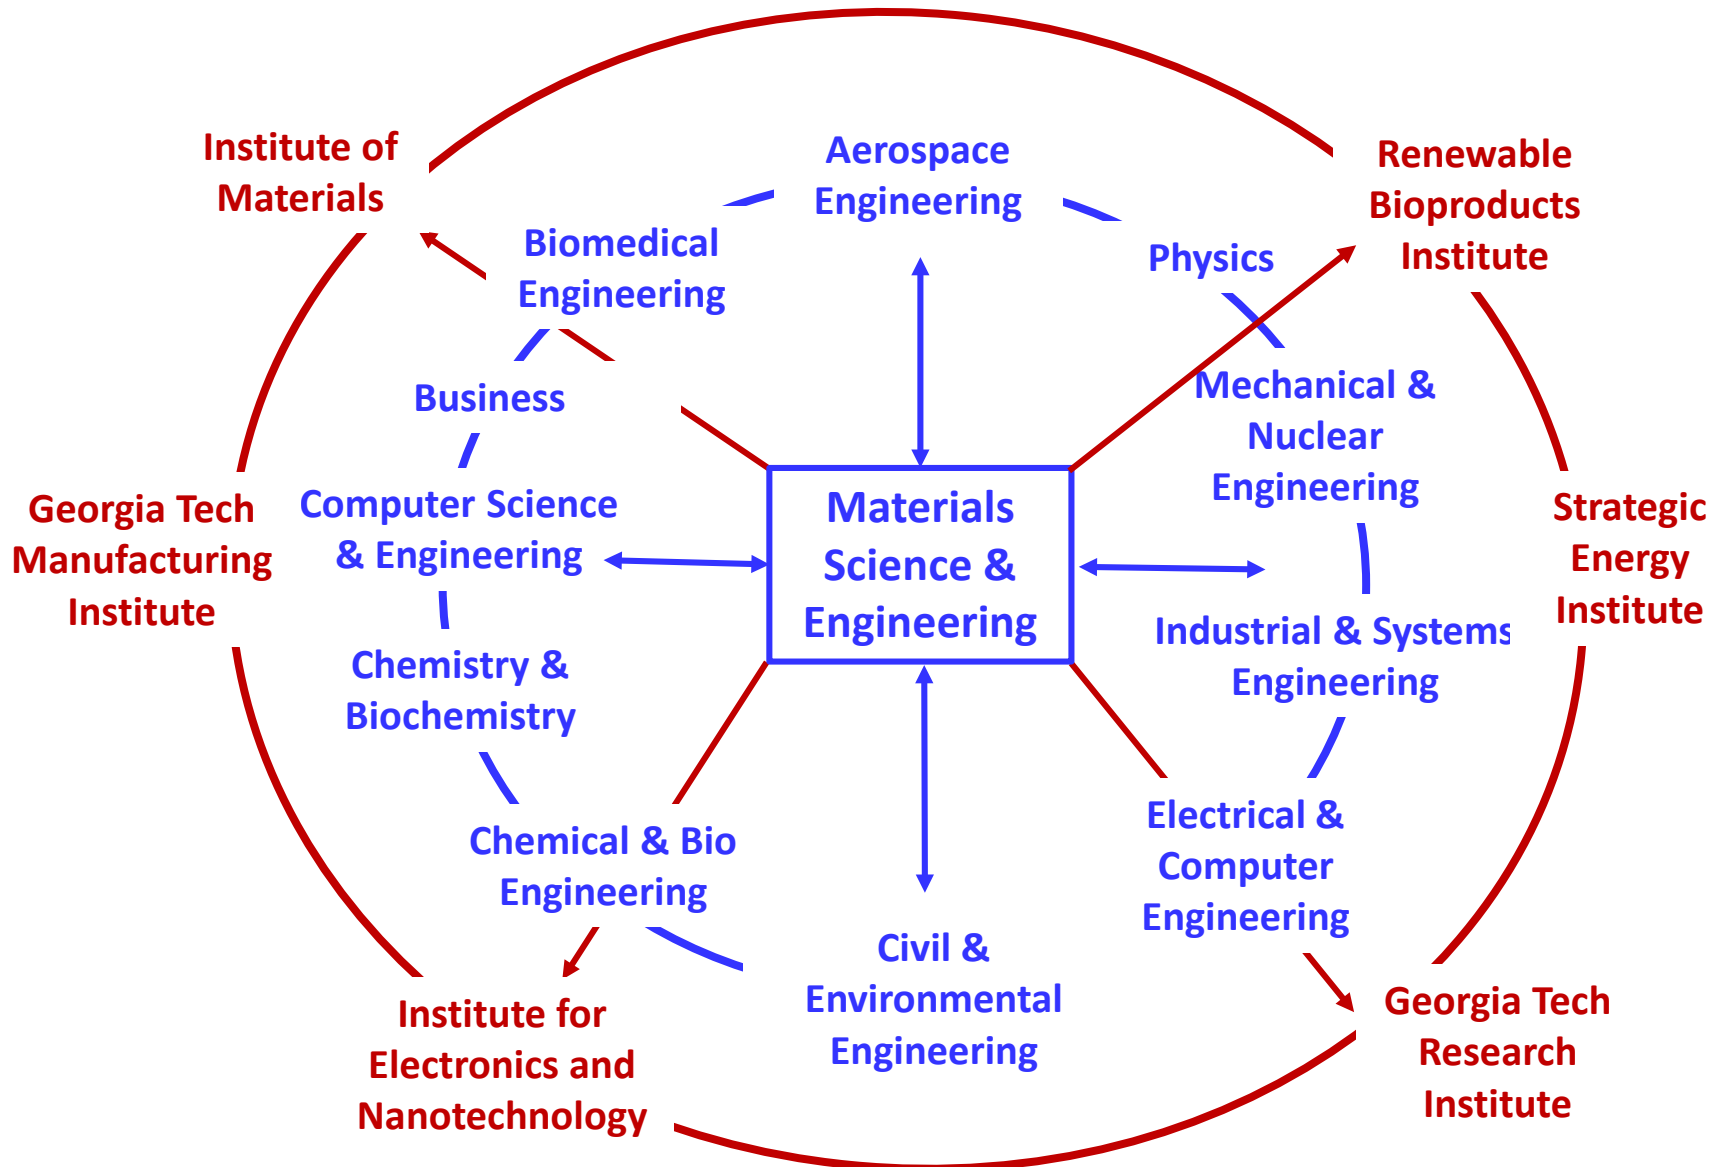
Institute of Materials

Aerospace Engineering

Renewable Bioproducts Institute

Biomedical Engineering

Physics

Business

Mechanical & Nuclear Engineering

Georgia Tech Manufacturing Institute

Computer Science & Engineering

Materials Science & Engineering

Strategic Energy Institute

Industrial & Systems Engineering

Chemistry & Biochemistry

Electrical & Computer Engineering

Chemical & Bio Engineering

Civil & Environmental Engineering

Georgia Tech Research Institute

Institute for Electronics and Nanotechnology